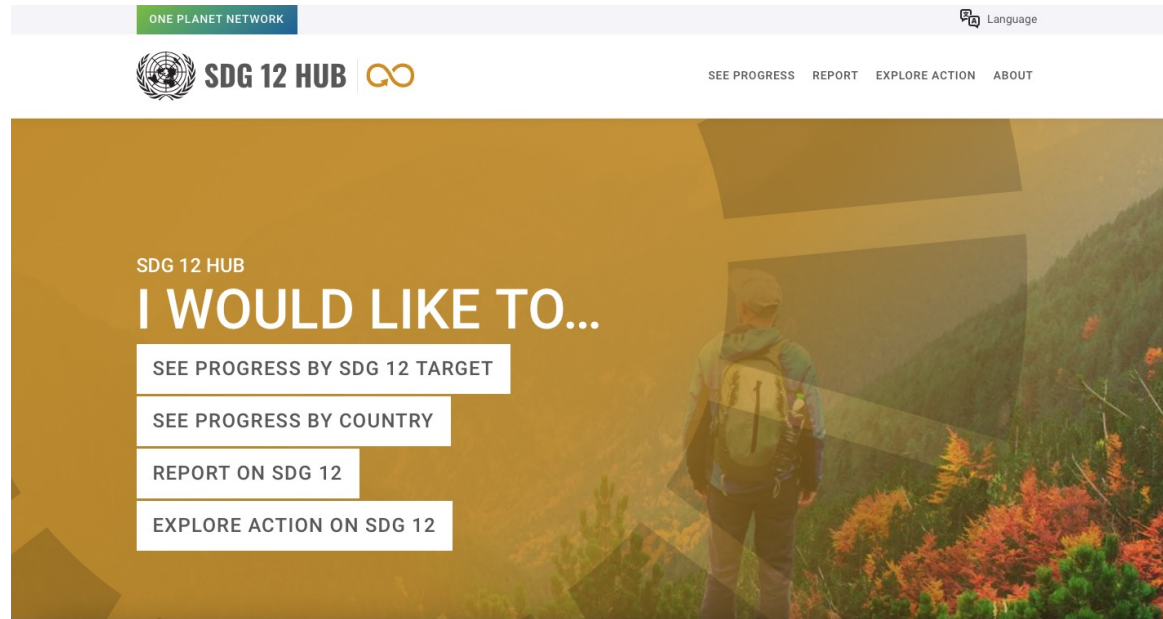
ONE PLANET NETWORK

Language

SDG 12 HUB

SEE PROGRESS REPORT EXPLORE ACTION ABOUT

SDG 12 HUB

I WOULD LIKE TO...

SEE PROGRESS BY SDG 12 TARGET

SEE PROGRESS BY COUNTRY

REPORT ON SDG 12

EXPLORE ACTION ON SDG 12